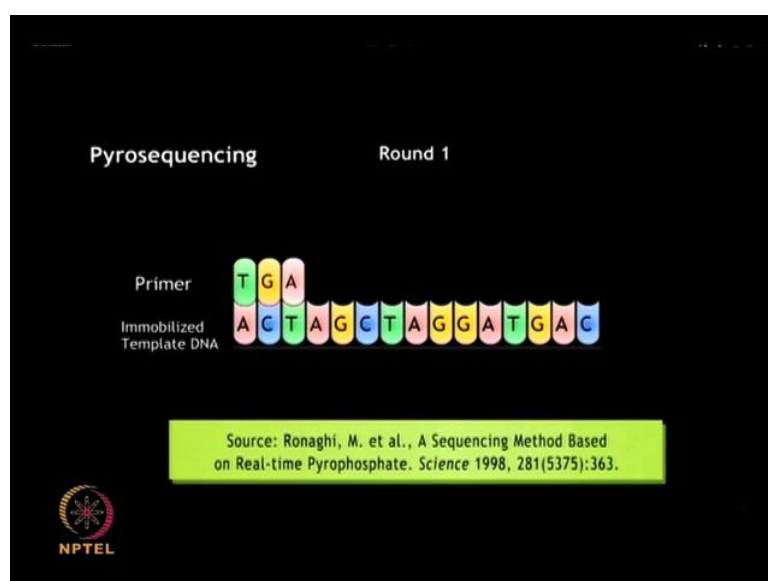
Pyrosequencing

Round 1

Primer

T G A

Immobilized Template DNA

A C T A G C T A G G A T G A C

Source: Ronaghi, M. et al., A Sequencing Method Based on Real-time Pyrophosphate. *Science* 1998, 281(5375):363.

NPTEL